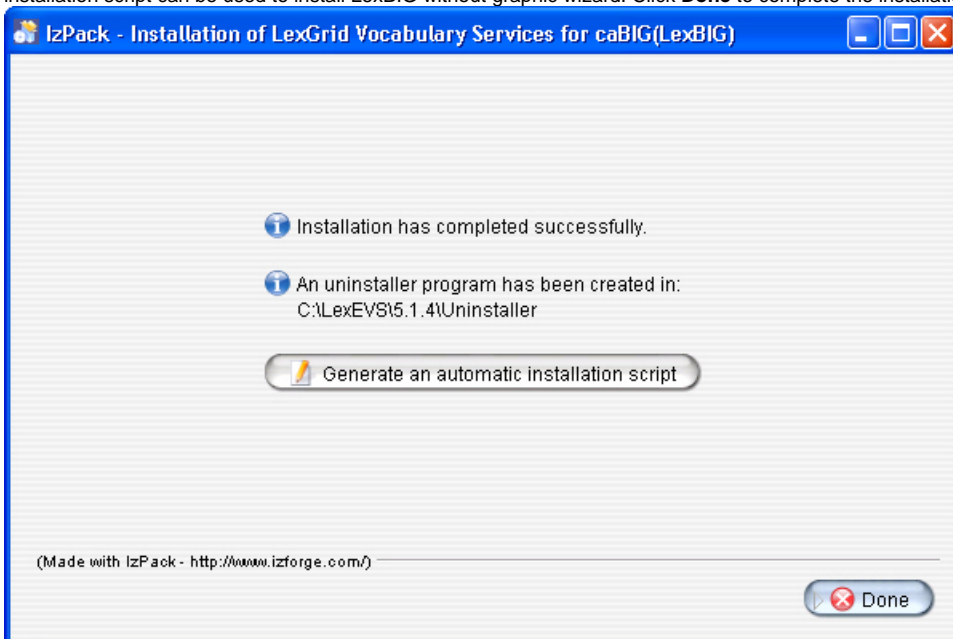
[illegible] installation script can be used to install LexBIG without graphic wizard. Click Done to complete the installati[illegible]

IzPack - Installation of LexGrid Vocabulary Services for caBIG(LexBIG)

Installation has completed successfully.

An uninstaller program has been created in:
C:\LexEVS\5.1.4\Uninstaller

Generate an automatic installation script

(Made with IzPack - http://www.izforge.com/)

Done